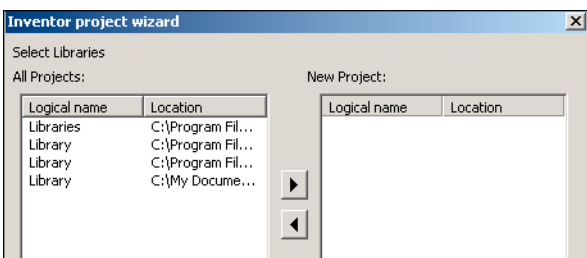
Inventor project wizard

Select Libraries

All Projects:

| Logical name | Location |
|---|---|
| Libraries | C:\Program Fil... |
| Library | C:\Program Fil... |
| Library | C:\Program Fil... |
| Library | C:\My Docume... |

New Project:

| Logical name | Location |
|---|---|